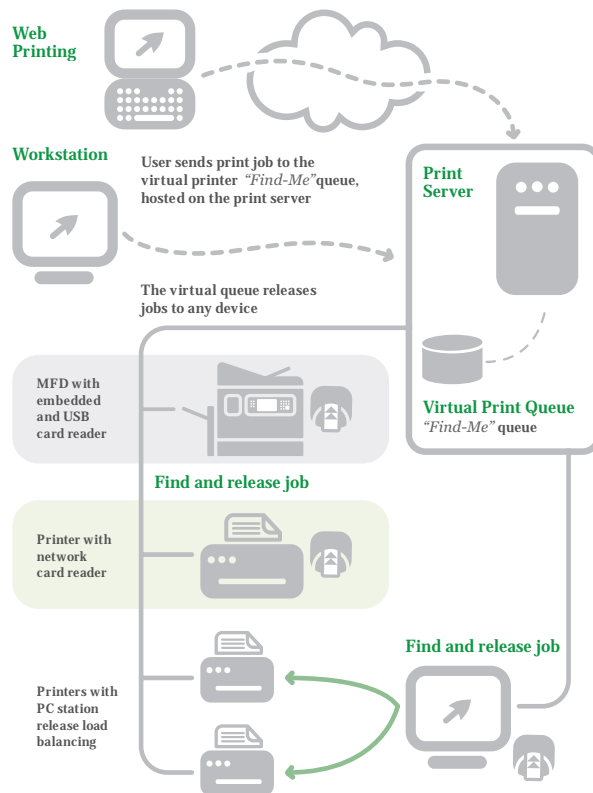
Web Printing

Workstation

User sends print job to the virtual printer *"Find-Me"* queue, hosted on the print server

Print Server

The virtual queue releases jobs to any device

MFD with embedded and USB card reader

Virtual Print Queue
*"Find-Me"* queue

Find and release job

Printer with network card reader

Find and release job

Printers with PC station release load balancing